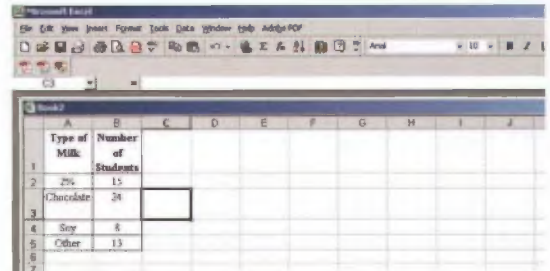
Microsoft Excel

File Edit View Insert Format Tools Data Window Help Adobe PDF

Arial 10 B I U

C3 =

Book2

| | A | B | C | D | E | F | G | H | I | J |
|---|---|---|---|---|---|---|---|---|---|---|
| 1 | Type of Milk | Number of Students | | | | | | | | |
| 2 | 2% | 15 | | | | | | | | |
| 3 | Chocolate | 24 | | | | | | | | |
| 4 | Soy | 8 | | | | | | | | |
| 5 | Other | 13 | | | | | | | | |
| 6 | | | | | | | | | | |
| 7 | | | | | | | | | | |